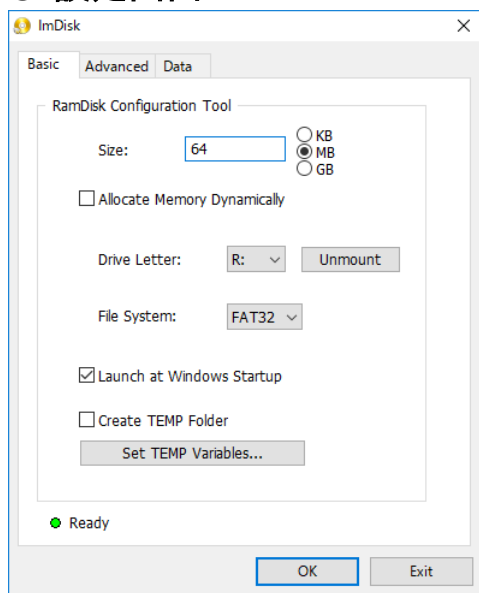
ImDisk

Basic | Advanced | Data

RamDisk Configuration Tool

Size: 64
KB
MB
GB

Allocate Memory Dynamically

Drive Letter: R:
Unmount

File System: FAT32

Launch at Windows Startup

Create TEMP Folder

Set TEMP Variables...

Ready

OK
Exit